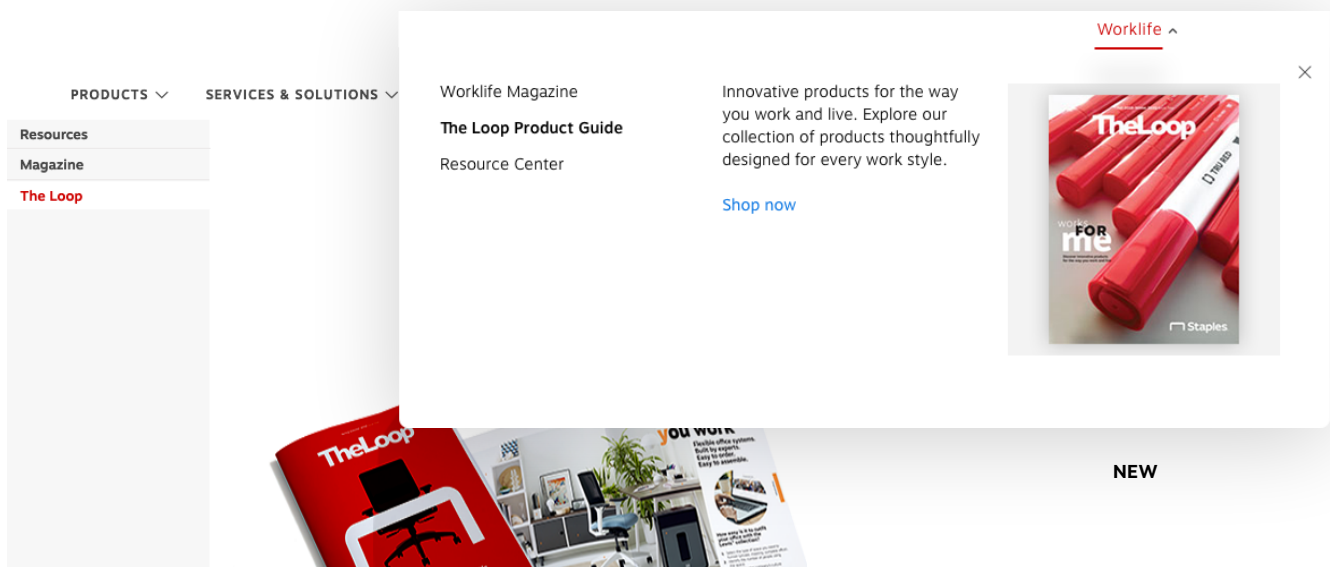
Worklife

PRODUCTS SERVICES & SOLUTIONS

Resources
Magazine
The Loop

Worklife Magazine
The Loop Product Guide
Resource Center

Innovative products for the way you work and live. Explore our collection of products thoughtfully designed for every work style.

Shop now

TheLoop
TRU RED
works FOR me
Staples

TheLoop
you work
Flexible office systems. Built by experts. Easy to order. Easy to assemble.

NEW